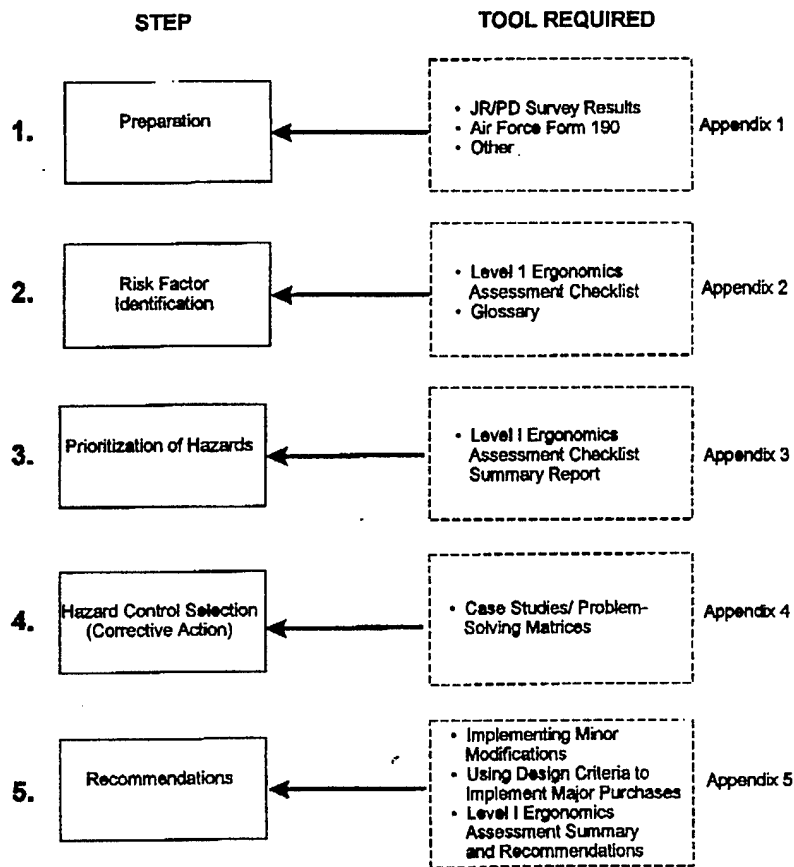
STEP

TOOL REQUIRED

1. Preparation

• JR/PD Survey Results
• Air Force Form 190
• Other

Appendix 1

2. Risk Factor Identification

• Level 1 Ergonomics Assessment Checklist
• Glossary

Appendix 2

3. Prioritization of Hazards

• Level I Ergonomics Assessment Checklist Summary Report

Appendix 3

4. Hazard Control Selection (Corrective Action)

• Case Studies/ Problem-Solving Matrices

Appendix 4

5. Recommendations

• Implementing Minor Modifications
• Using Design Criteria to Implement Major Purchases
• Level I Ergonomics Assessment Summary and Recommendations

Appendix 5